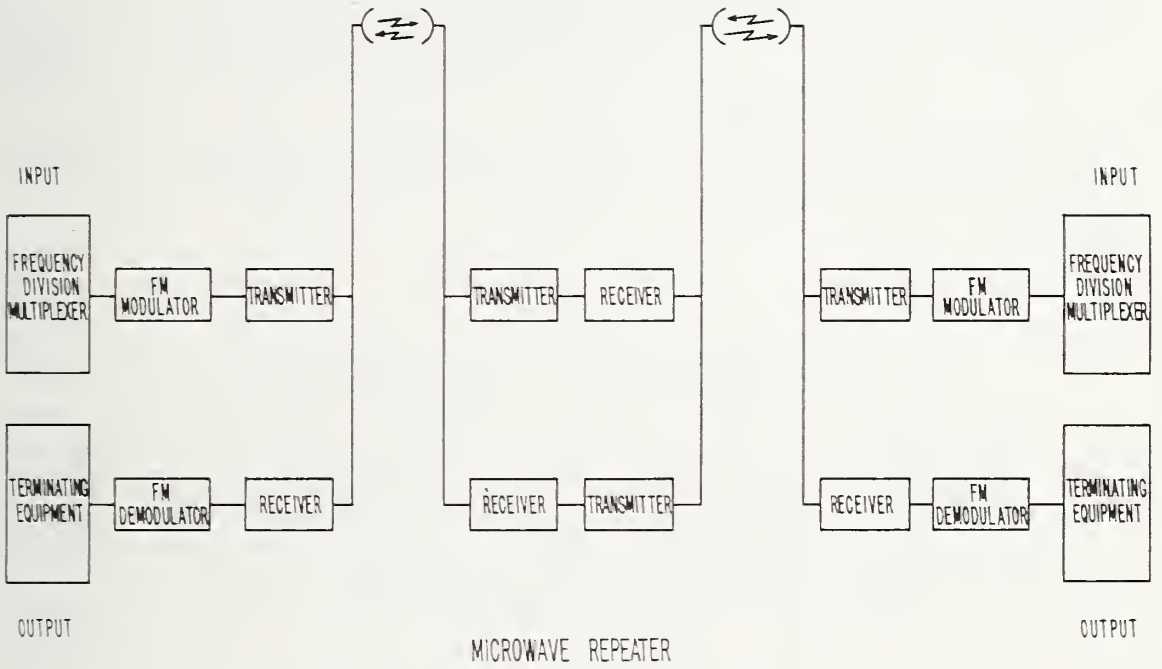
INPUT

FREQUENCY DIVISION MULTIPLEXER

FM MODULATOR

TRANSMITTER

TERMINATING EQUIPMENT

FM DEMODULATOR

RECEIVER

OUTPUT

TRANSMITTER

RECEIVER

RECEIVER

TRANSMITTER

MICROWAVE REPEATER

INPUT

TRANSMITTER

FM MODULATOR

FREQUENCY DIVISION MULTIPLEXER

RECEIVER

FM DEMODULATOR

TERMINATING EQUIPMENT

OUTPUT